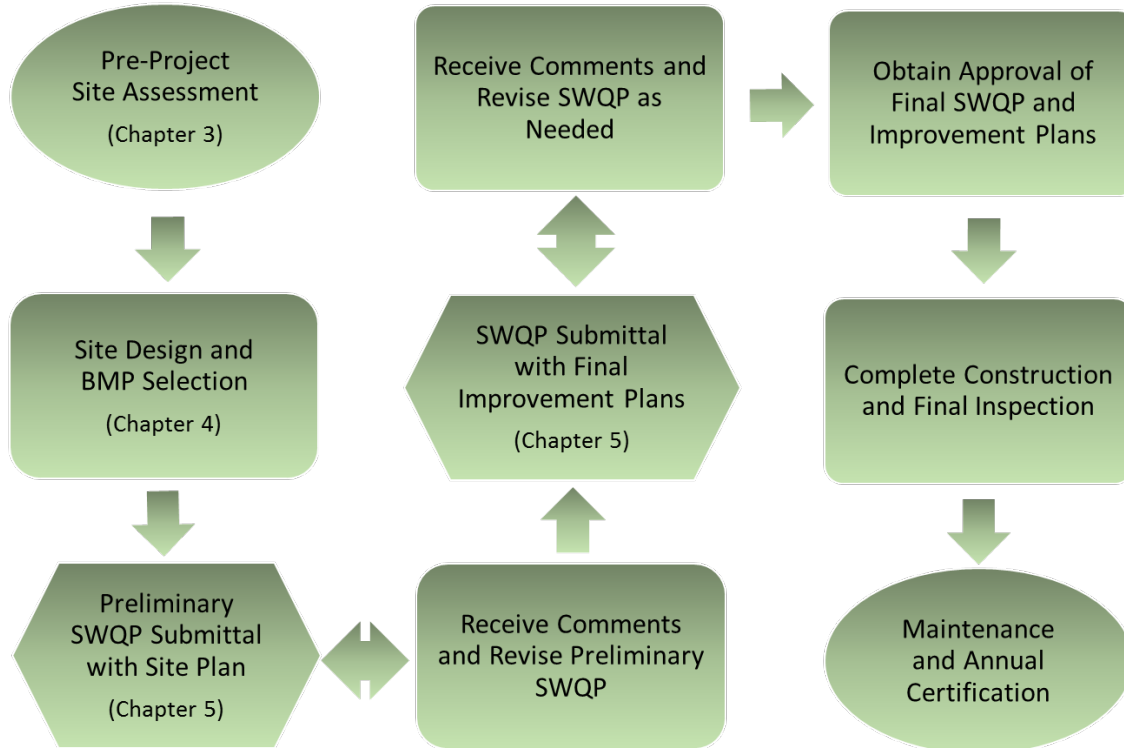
Pre-Project Site Assessment
(Chapter 3)

Site Design and BMP Selection
(Chapter 4)

Preliminary SWQP Submittal with Site Plan
(Chapter 5)

Receive Comments and Revise Preliminary SWQP

SWQP Submittal with Final Improvement Plans
(Chapter 5)

Receive Comments and Revise SWQP as Needed

Obtain Approval of Final SWQP and Improvement Plans

Complete Construction and Final Inspection

Maintenance and Annual Certification